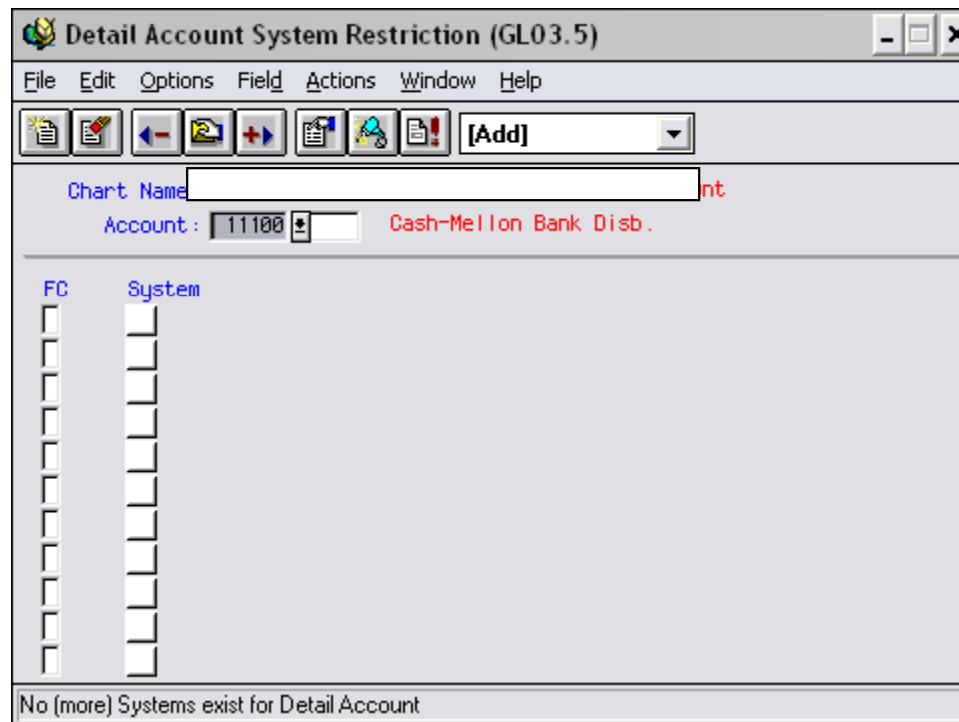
Detail Account System Restriction (GL03.5)

File Edit Options Field Actions Window Help

[Add]

Chart Name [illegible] nt

Account: 11100 Cash-Mellon Bank Disb.

FC System

No (more) Systems exist for Detail Account